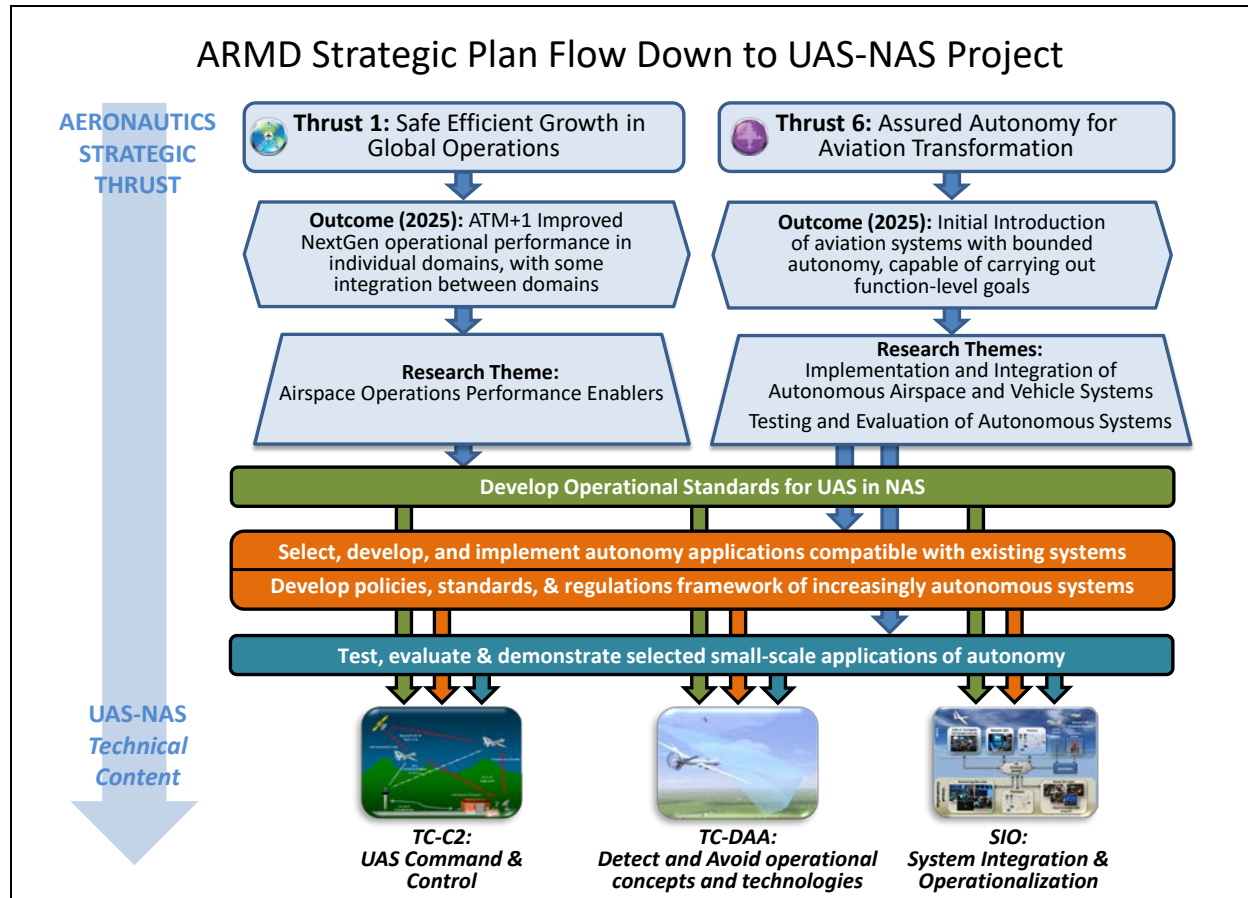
ARMD Strategic Plan Flow Down to UAS-NAS Project

AERONAUTICS STRATEGIC THRUST

**Thrust 1:** Safe Efficient Growth in Global Operations

**Thrust 6:** Assured Autonomy for Aviation Transformation

**Outcome (2025):** ATM+1 Improved NextGen operational performance in individual domains, with some integration between domains

**Outcome (2025):** Initial Introduction of aviation systems with bounded autonomy, capable of carrying out function-level goals

**Research Theme:** Airspace Operations Performance Enablers

**Research Themes:** Implementation and Integration of Autonomous Airspace and Vehicle Systems

Testing and Evaluation of Autonomous Systems

Develop Operational Standards for UAS in NAS

Select, develop, and implement autonomy applications compatible with existing systems

Develop policies, standards, & regulations framework of increasingly autonomous systems

Test, evaluate & demonstrate selected small-scale applications of autonomy

UAS-NAS Technical Content

TC-C2: UAS Command & Control

TC-DAA: Detect and Avoid operational concepts and technologies

SIO: System Integration & Operationalization